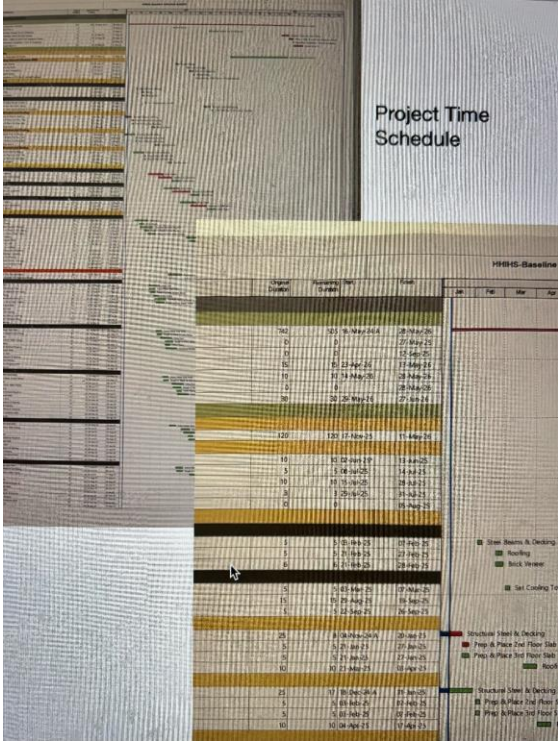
Project Time Schedule

HHHS-Baseline

| Original Duration | Remaining Duration | Start | Finish |
|---|---|---|---|
| 740 | 503 | 16-May-24 A | 28-May-26 |
| 0 | 0 | | 27-May-25 |
| 0 | 0 | | 12-Sep-25 |
| 15 | 15 | 23-Apr-26 | 13-May-26 |
| 10 | 10 | 14-May-26 | 28-May-26 |
| 0 | 0 | | 28-May-26 |
| 30 | 30 | 29-May-26 | 27-Jun-26 |
| 120 | 120 | 17-Nov-25 | 11-May-26 |
| 10 | 10 | 02-Jun-25 | 13-Jun-25 |
| 5 | 5 | 08-Jul-25 | 14-Jul-25 |
| 10 | 10 | 15-Jul-25 | 28-Jul-25 |
| 5 | 5 | 29-Jul-25 | 31-Jul-25 |
| 0 | 0 | | 05-Aug-25 |
| 5 | 5 | 15-Feb-25 | 21-Feb-25 |
| 5 | 5 | 21-Feb-25 | 27-Feb-25 |
| 6 | 6 | 21-Feb-25 | 28-Feb-25 |
| 5 | 5 | 03-Mar-25 | 07-Mar-25 |
| 5 | 5 | 15-Mar-25 | 21-Mar-25 |
| 5 | 5 | 22-Sep-25 | 26-Sep-25 |
| 25 | 8 | 04-Nov-24 A | 20-Mar-25 |
| 5 | 5 | 21-Jan-25 | 27-Jan-25 |
| 5 | 5 | 28-Jan-25 | 03-Feb-25 |
| 10 | 10 | 21-Mar-25 | 03-Apr-25 |
| 25 | 17 | 16-Dec-24 A | 31-Jan-25 |
| 5 | 5 | 03-Feb-25 | 07-Feb-25 |
| 5 | 5 | 03-Feb-25 | 10-Feb-25 |
| 10 | 10 | 04-Apr-25 | 17-Apr-25 |

Jan Feb Mar Apr

Steel Beams & Decking
Roofing
Brick Veneer
Set Cooling To
Structural Steel & Decking
Prep & Place 2nd Floor Slab
Prep & Place 3rd Floor Slab
Roofi
Structural Steel & Decking
Prep & Place 2nd Floor
Prep & Place 3rd Floor